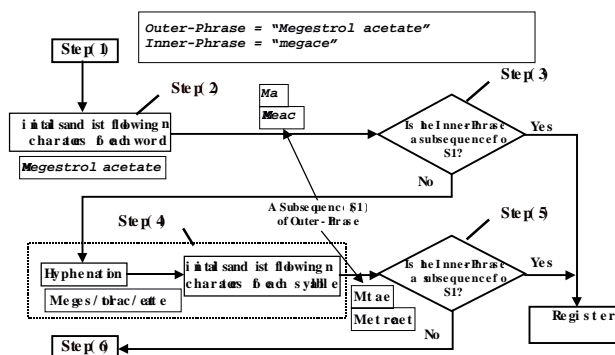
Outer-Phrase = "Megestrol acetate"
Inner-Phrase = "megace"

Step(1)

Step(2)

initials and its following n charaters of each word

Megestrol acetate

Ma

Meac

Step(3)

Is the Inner-Phrase a subsequence of S1?

Yes

No

A Subsequence (S1) of Outer-Phrase

Step(4)

Hyphenation

Meges/trol/ac/e/tate

initials and its following n charaters of each syllable

Step(5)

Is the Inner-Phrase a subsequence of S1?

Yes

Mtae

Metraet

No

Register

Step(6)